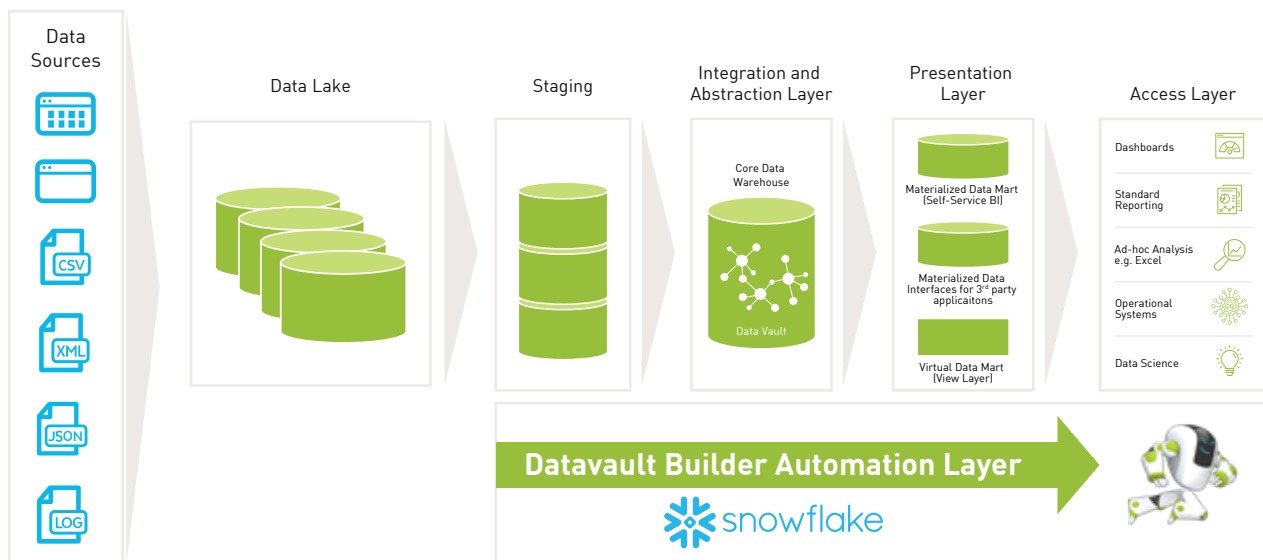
Data Sources

CSV

XML

JSON

LOG

Data Lake

Staging

Integration and Abstraction Layer

Core Data Warehouse

Data Vault

Presentation Layer

Materialized Data Mart (Self-Service BI)

Materialized Data Interfaces for 3$^{rd}$ party applicaitons

Virtual Data Mart (View Layer)

Access Layer

Dashboards

Standard Reporting

Ad-hoc Analysis e.g. Excel

Operational Systems

Data Science

Datavault Builder Automation Layer

snowflake